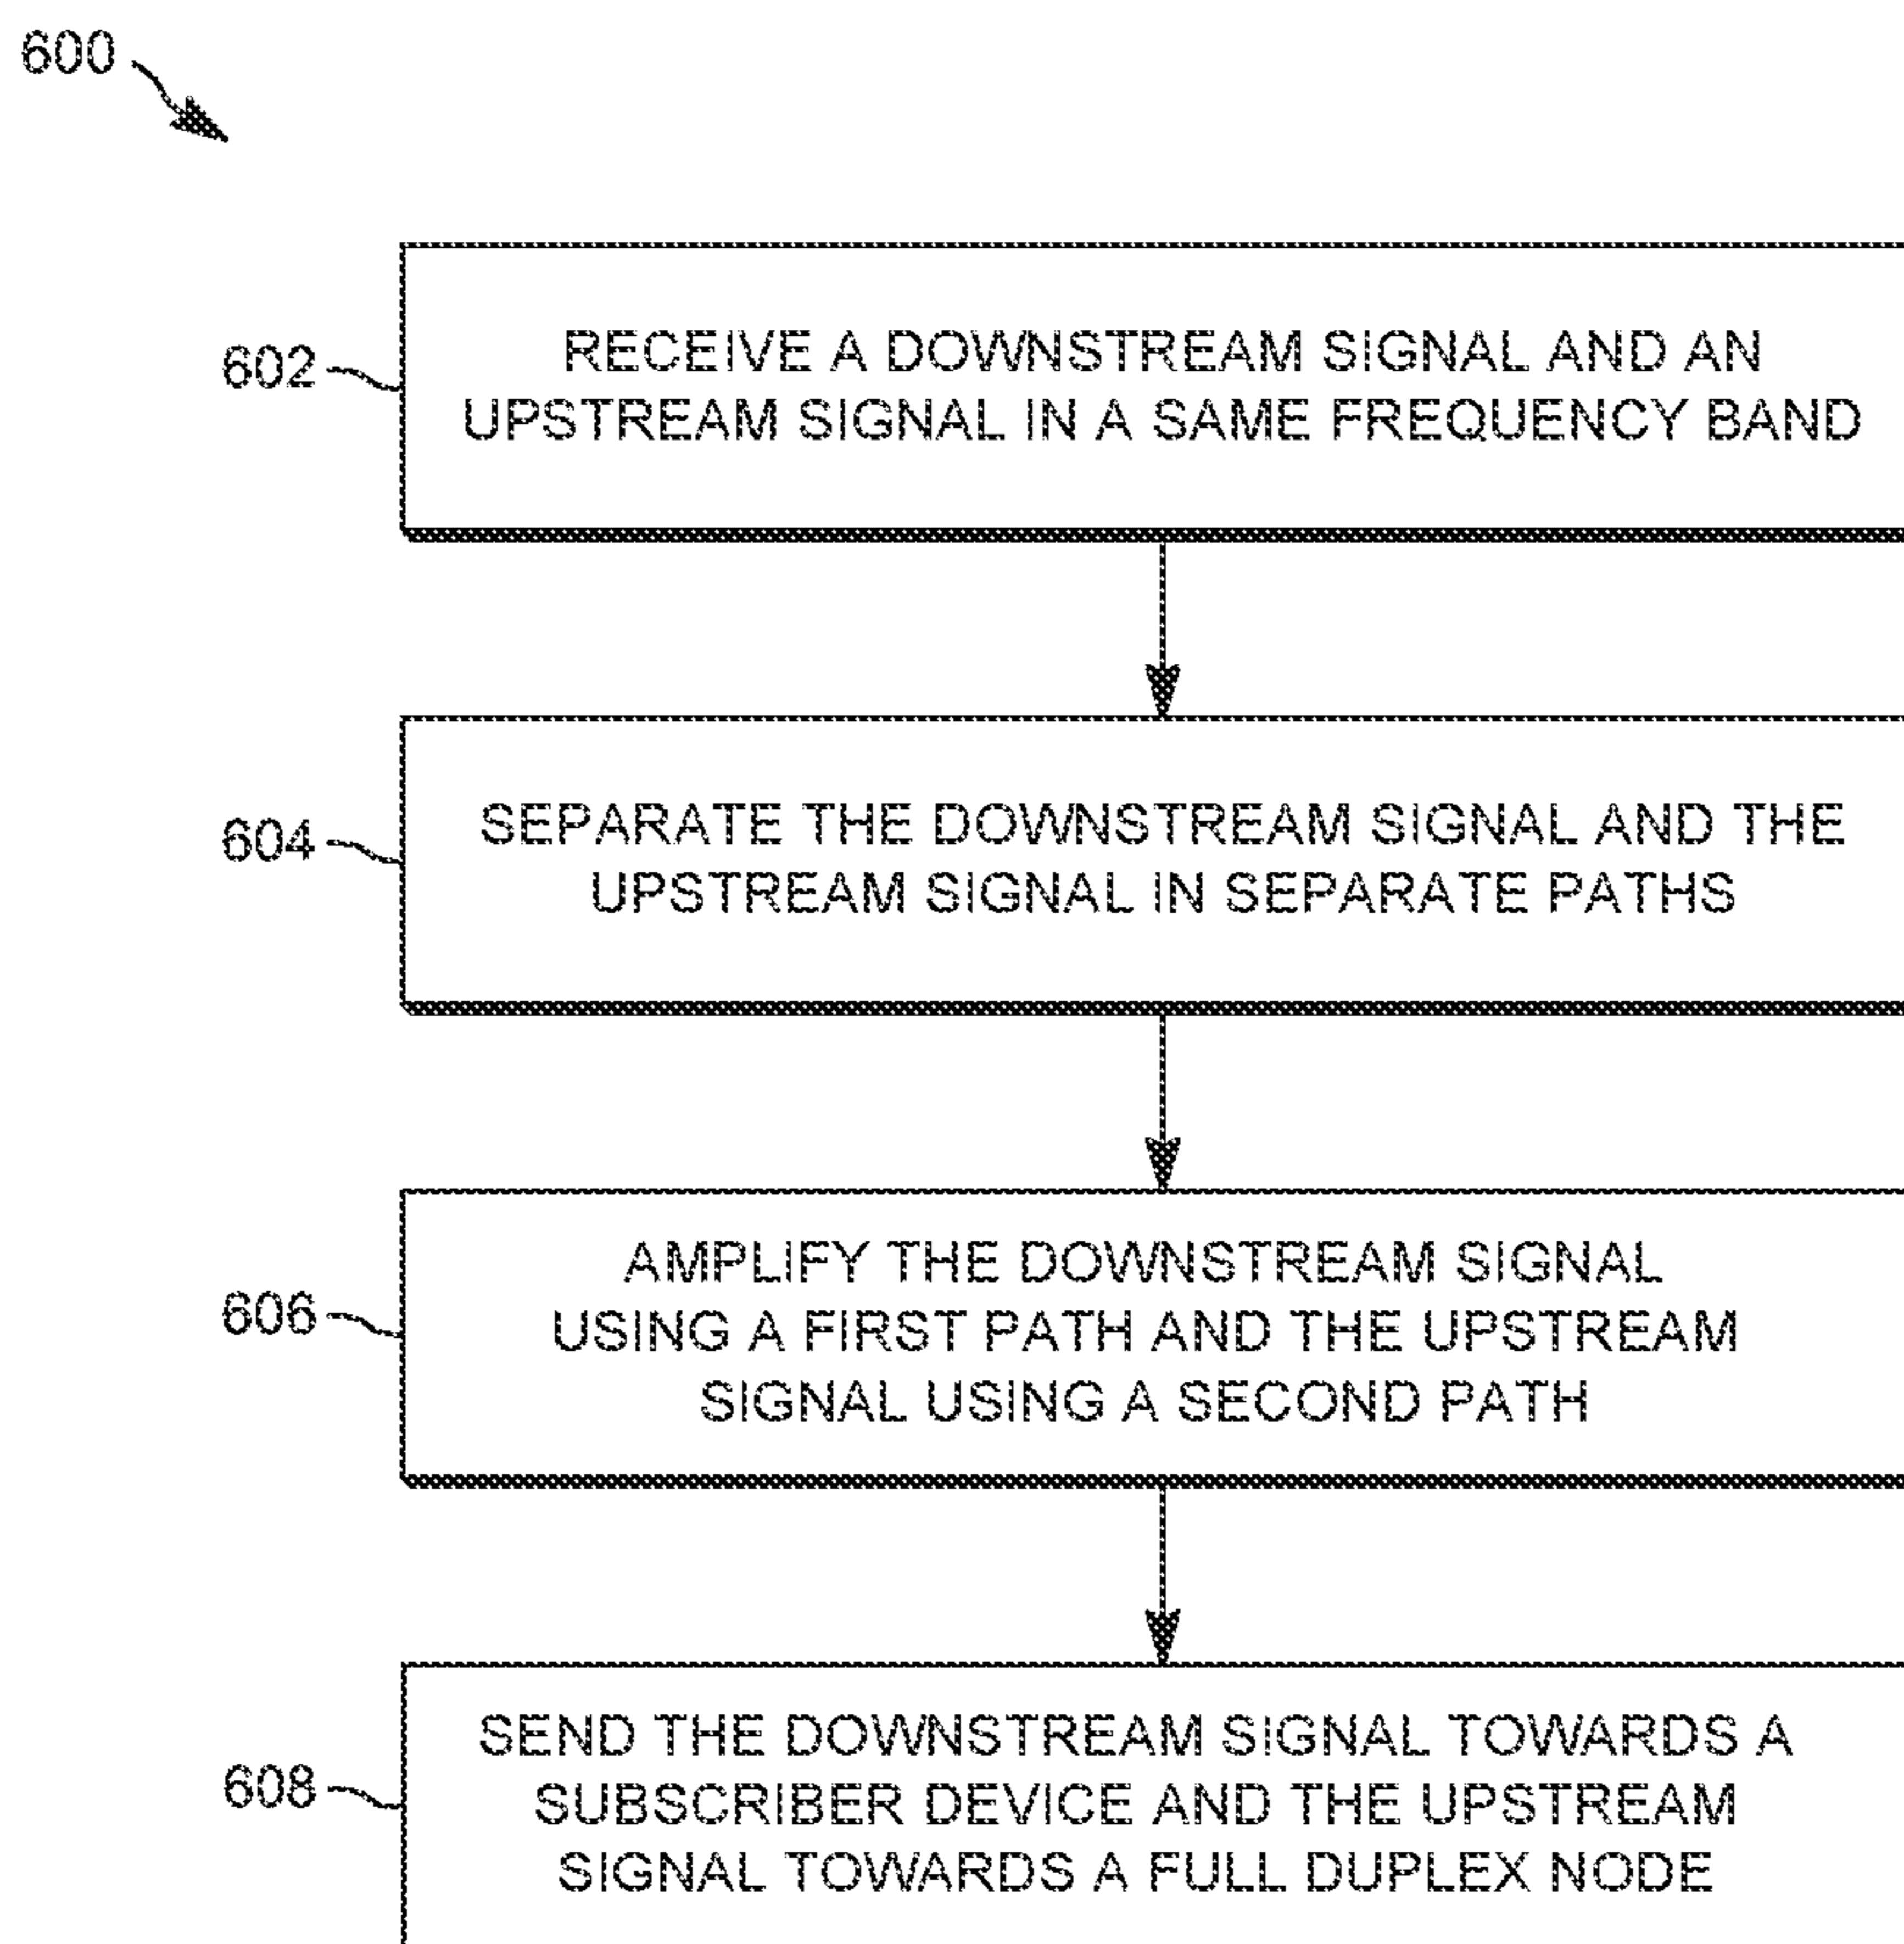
600

602

RECEIVE A DOWNSTREAM SIGNAL AND AN UPSTREAM SIGNAL IN A SAME FREQUENCY BAND

604

SEPARATE THE DOWNSTREAM SIGNAL AND THE UPSTREAM SIGNAL IN SEPARATE PATHS

606

AMPLIFY THE DOWNSTREAM SIGNAL USING A FIRST PATH AND THE UPSTREAM SIGNAL USING A SECOND PATH

608

SEND THE DOWNSTREAM SIGNAL TOWARDS A SUBSCRIBER DEVICE AND THE UPSTREAM SIGNAL TOWARDS A FULL DUPLEX NODE